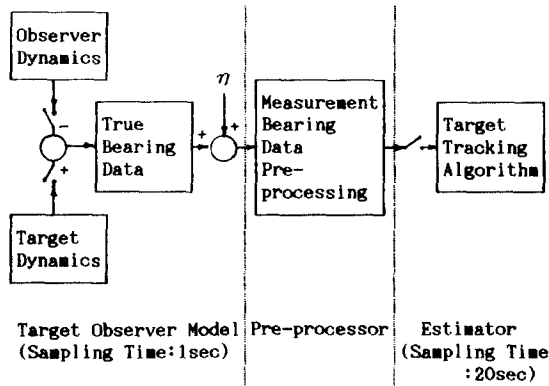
Observer Dynamics

-

+

Target Dynamics

True Bearing Data

+

$\eta$

+

Measurement Bearing Data Pre-processing

Target Tracking Algorithm

Target Observer Model (Sampling Time:1sec)

Pre-processor

Estimator (Sampling Time :20sec)